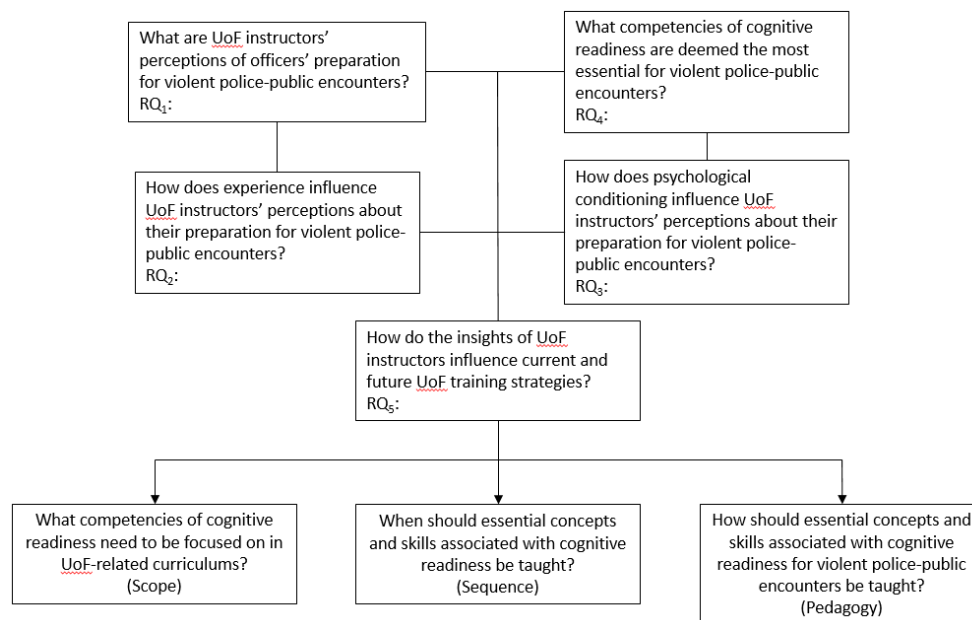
What are UoF instructors' perceptions of officers' preparation for violent police-public encounters?
$RQ_1$:

What competencies of cognitive readiness are deemed the most essential for violent police-public encounters?
$RQ_4$:

How does experience influence UoF instructors' perceptions about their preparation for violent police-public encounters?
$RQ_2$:

How does psychological conditioning influence UoF instructors' perceptions about their preparation for violent police-public encounters?
$RQ_3$:

How do the insights of UoF instructors influence current and future UoF training strategies?
$RQ_5$:

What competencies of cognitive readiness need to be focused on in UoF-related curriculums?
(Scope)

When should essential concepts and skills associated with cognitive readiness be taught?
(Sequence)

How should essential concepts and skills associated with cognitive readiness for violent police-public encounters be taught?
(Pedagogy)